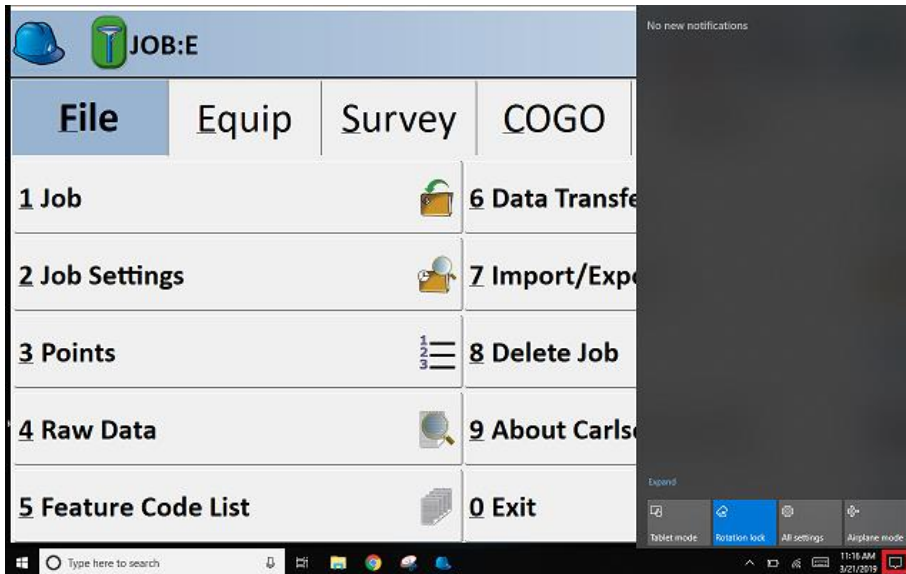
JOB:E

File | Equip | Survey | COGO

1 Job

6 Data Transfe

2 Job Settings

7 Import/Expo

3 Points

8 Delete Job

4 Raw Data

9 About Carls

5 Feature Code List

0 Exit

No new notifications

Expand

Tablet mode
Rotation lock
All settings
Airplane mode

Type here to search

11:18 AM
3/21/2019